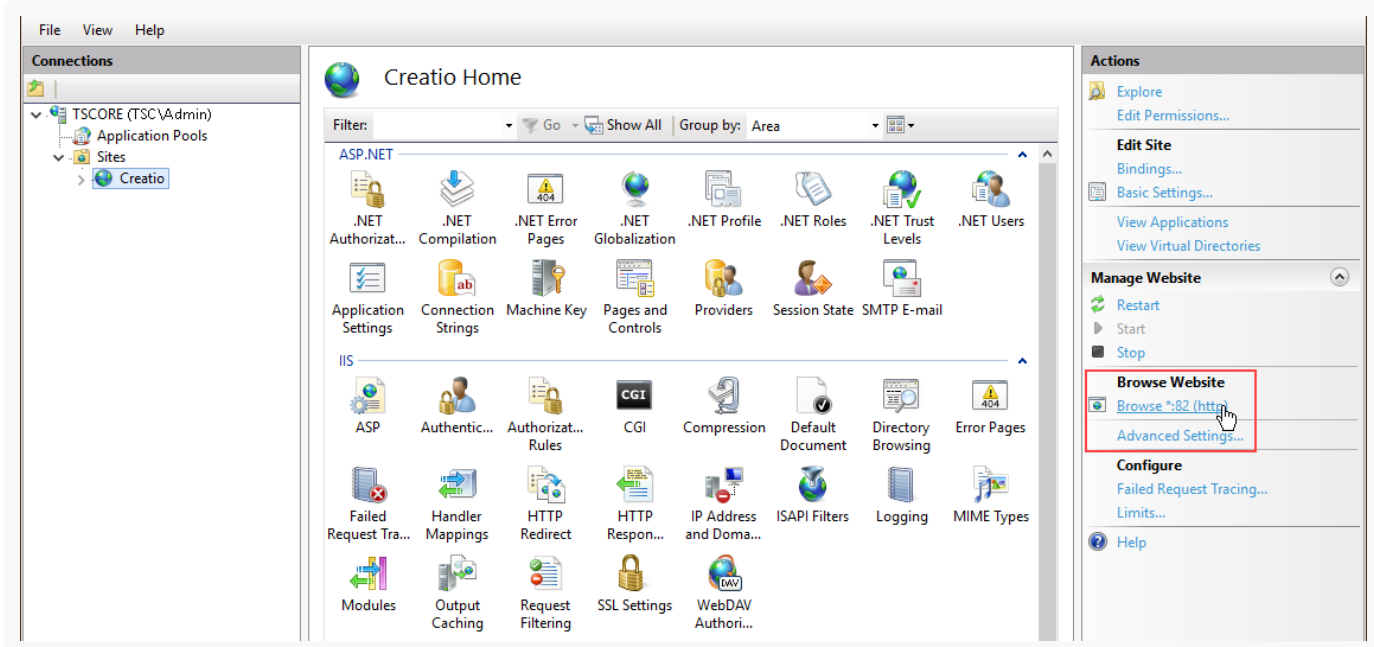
File View Help

Connections

TSCORE (TSC\Admin)
Application Pools
Sites
Creatio

Creatio Home

Filter: Go Show All Group by: Area

ASP.NET

.NET Authorizat... .NET Compilation .NET Error Pages .NET Globalization .NET Profile .NET Roles .NET Trust Levels .NET Users

Application Settings Connection Strings Machine Key Pages and Controls Providers Session State SMTP E-mail

IIS

ASP Authentic... Authorizat... Rules CGI Compression Default Document Directory Browsing Error Pages

Failed Request Tra... Handler Mappings HTTP Redirect HTTP Respon... IP Address and Doma... ISAPI Filters Logging MIME Types

Modules Output Caching Request Filtering SSL Settings WebDAV Authori...

Actions

Explore
Edit Permissions...

Edit Site
Bindings...
Basic Settings...

View Applications
View Virtual Directories

Manage Website
Restart
Start
Stop

Browse Website
Browse *:82 (http)
Advanced Settings...

Configure
Failed Request Tracing...
Limits...

Help